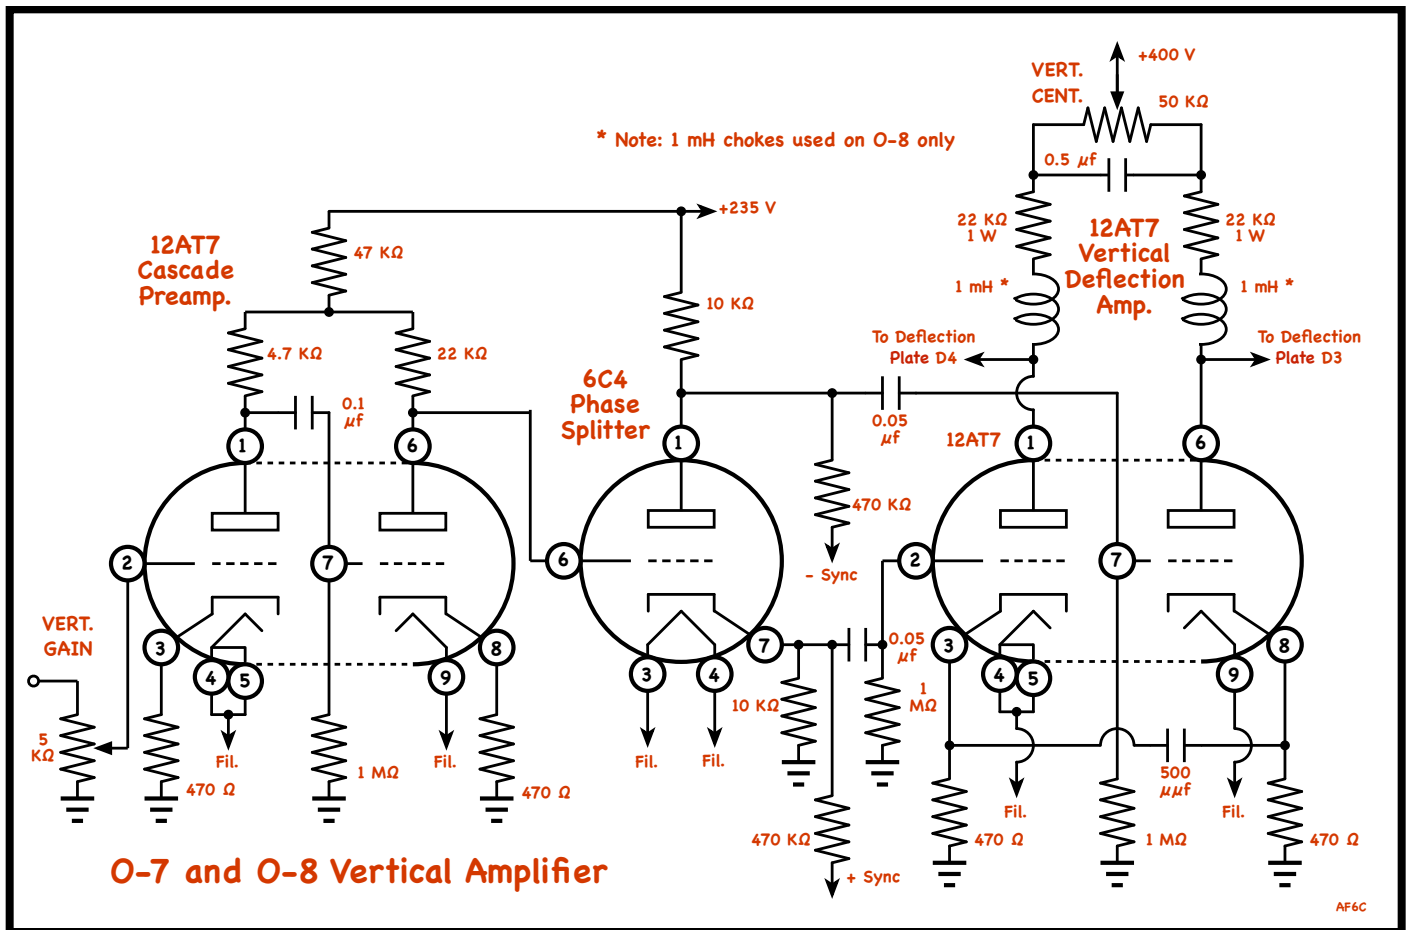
+400 V
VERT.
CENT.
50 KΩ
* Note: 1 mH chokes used on O-8 only
0.5 μf
22 KΩ
1 W
12AT7
Vertical
Deflection
Amp.
22 KΩ
1 W
+235 V
47 KΩ
12AT7
Cascade
Preamp.
10 KΩ
1 mH *
1 mH *
To Deflection
Plate D4
To Deflection
Plate D3
4.7 KΩ
22 KΩ
6C4
Phase
Splitter
0.1
μf
0.05
μf
12AT7
1
6
1
1
6
470 KΩ
2
7
6
2
7
- Sync
VERT.
GAIN
3
8
7
0.05
μf
3
8
4
5
9
3
4
4
5
9
5
KΩ
10 KΩ
1
MΩ
Fil.
Fil.
Fil.
Fil.
470 Ω
1 MΩ
470 Ω
500
μμf
Fil.
Fil.
470 KΩ
470 Ω
1 MΩ
470 Ω
+ Sync
O-7 and O-8 Vertical Amplifier
AF6C